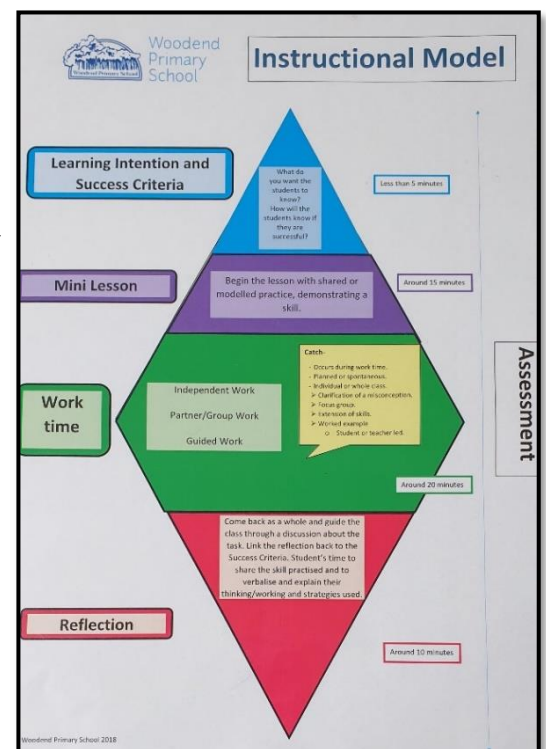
Woodend Primary School

Woodend Primary School

Instructional Model

Learning Intention and Success Criteria

What do you want the students to know? How will the students know if they are successful?

Less than 5 minutes

Mini Lesson

Begin the lesson with shared or modelled practice, demonstrating a skill.

Around 15 minutes

Assessment

Work time

Independent Work

Partner/Group Work

Guided Work

Catch-

- Occurs during work time.
- Planned or spontaneous.
- Individual or whole class.
➢ Clarification of a misconception.
➢ Focus group.
➢ Extension of skills.
➢ Worked example
o Student or teacher led.

Around 20 minutes

Come back as a whole and guide the class through a discussion about the task. Link the reflection back to the Success Criteria. Student's time to share the skill practised and to verbalise and explain their thinking/working and strategies used.

Reflection

Around 10 minutes

Woodend Primary School 2018